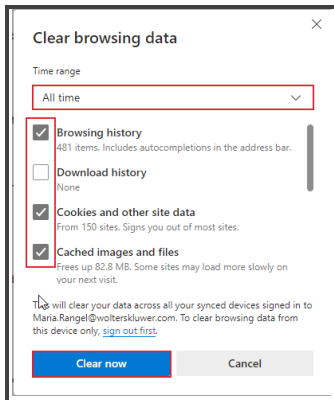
Clear browsing data

Time range

All time

Browsing history
481 items. Includes autocompletions in the address bar.

Download history
None

Cookies and other site data
From 150 sites. Signs you out of most sites.

Cached images and files
Frees up 82.8 MB. Some sites may load more slowly on your next visit.

This will clear your data across all your synced devices signed in to Maria.Rangel@wolterskluwer.com. To clear browsing data from this device only, sign out first.

Clear now

Cancel